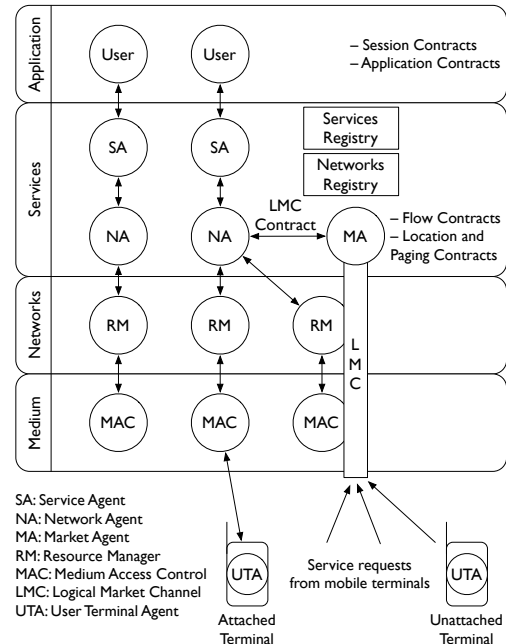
Application

User

User

– Session Contracts
– Application Contracts

Services

SA

SA

Services Registry

Networks Registry

NA

NA

LMC Contract

MA

– Flow Contracts
– Location and Paging Contracts

Networks

RM

RM

RM

L M C

Medium

MAC

MAC

MAC

SA: Service Agent
NA: Network Agent
MA: Market Agent
RM: Resource Manager
MAC: Medium Access Control
LMC: Logical Market Channel
UTA: User Terminal Agent

UTA

Attached Terminal

Service requests from mobile terminals

UTA

Unattached Terminal